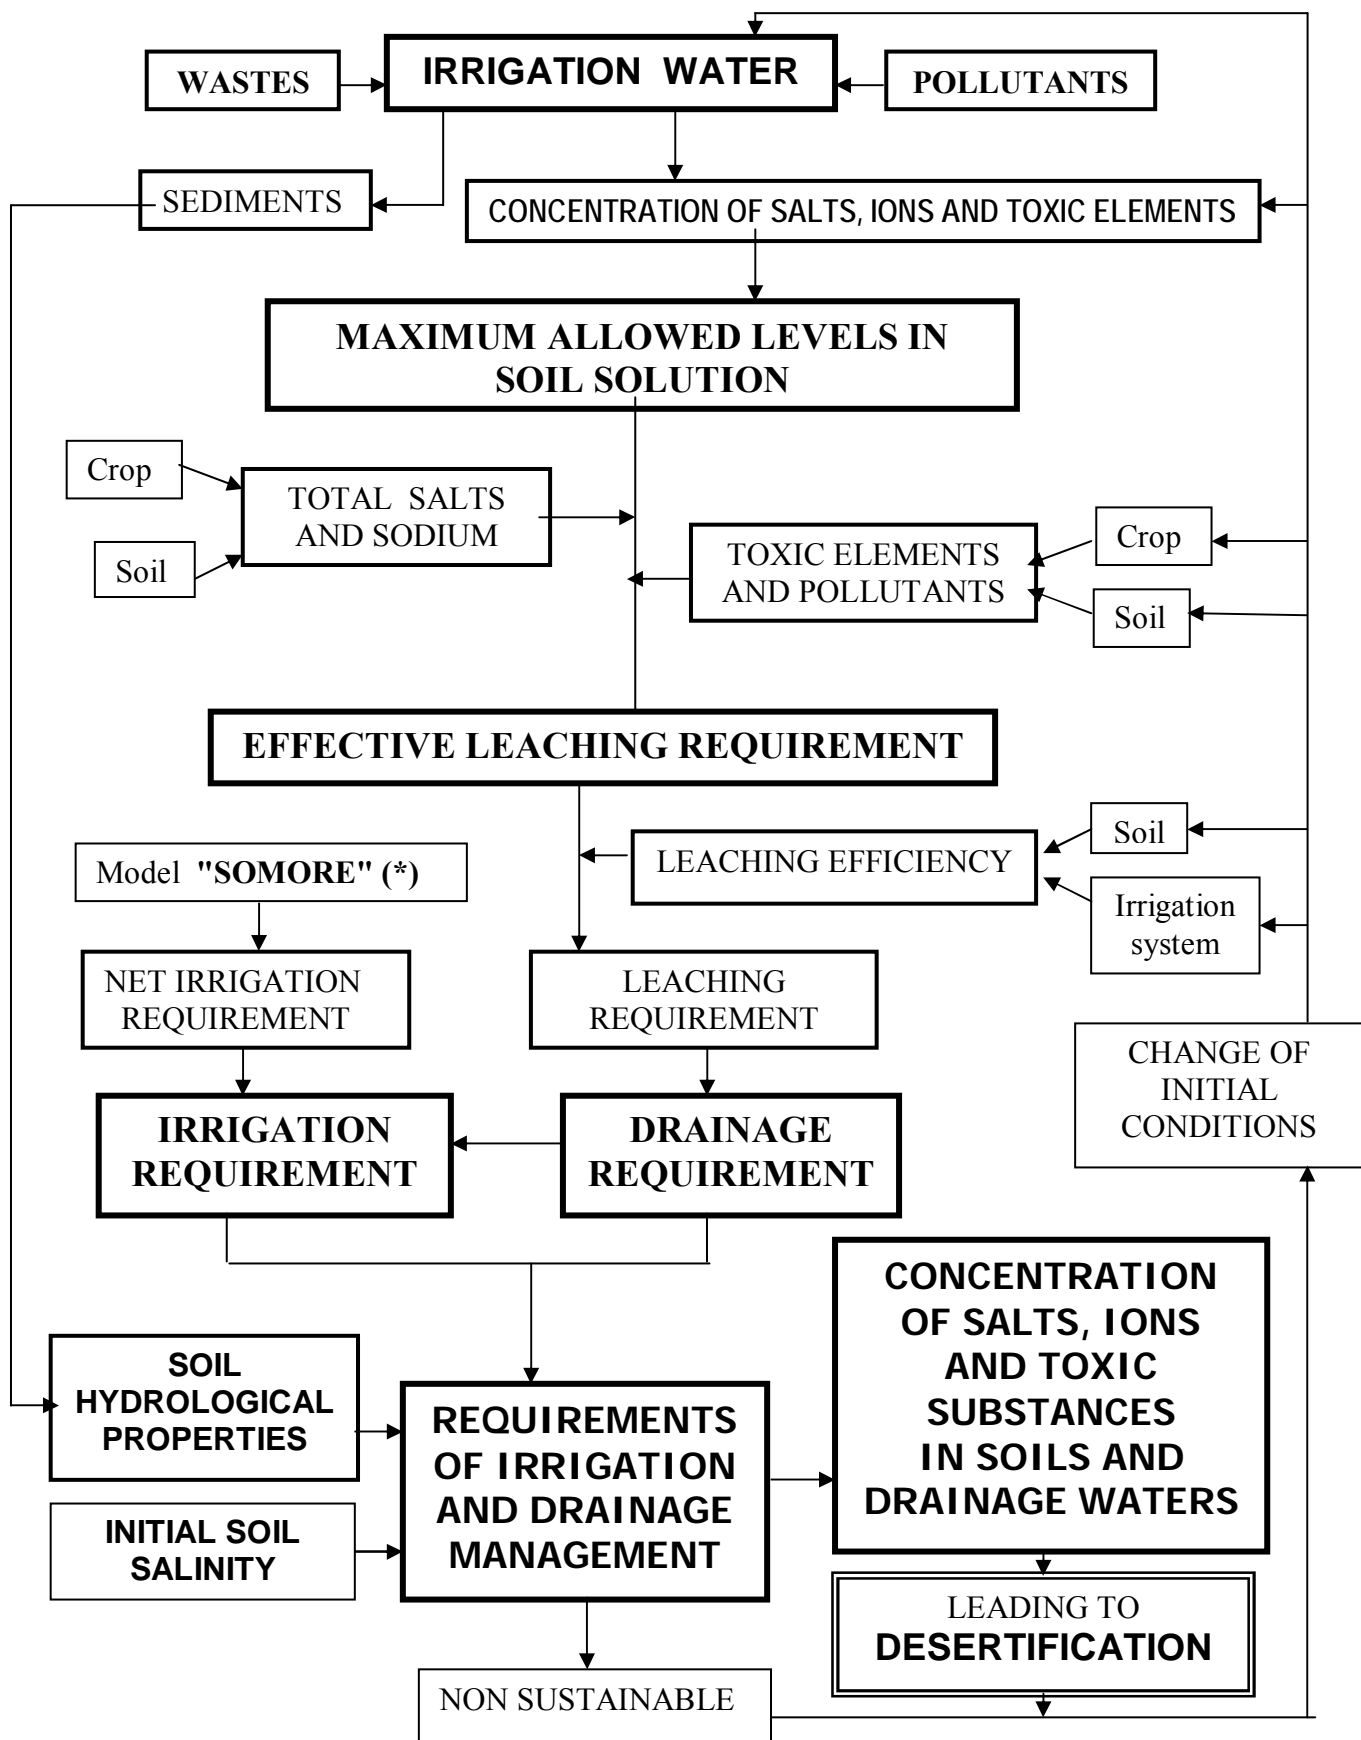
WASTES

IRRIGATION WATER

POLLUTANTS

SEDIMENTS

CONCENTRATION OF SALTS, IONS AND TOXIC ELEMENTS

MAXIMUM ALLOWED LEVELS IN SOIL SOLUTION

Crop

Soil

TOTAL SALTS AND SODIUM

TOXIC ELEMENTS AND POLLUTANTS

Crop

Soil

EFFECTIVE LEACHING REQUIREMENT

Soil

Model "SOMORE" (*)

LEACHING EFFICIENCY

Irrigation system

NET IRRIGATION REQUIREMENT

LEACHING REQUIREMENT

CHANGE OF INITIAL CONDITIONS

IRRIGATION REQUIREMENT

DRAINAGE REQUIREMENT

CONCENTRATION OF SALTS, IONS AND TOXIC SUBSTANCES IN SOILS AND DRAINAGE WATERS

SOIL HYDROLOGICAL PROPERTIES

REQUIREMENTS OF IRRIGATION AND DRAINAGE MANAGEMENT

INITIAL SOIL SALINITY

LEADING TO DESERTIFICATION

NON SUSTAINABLE